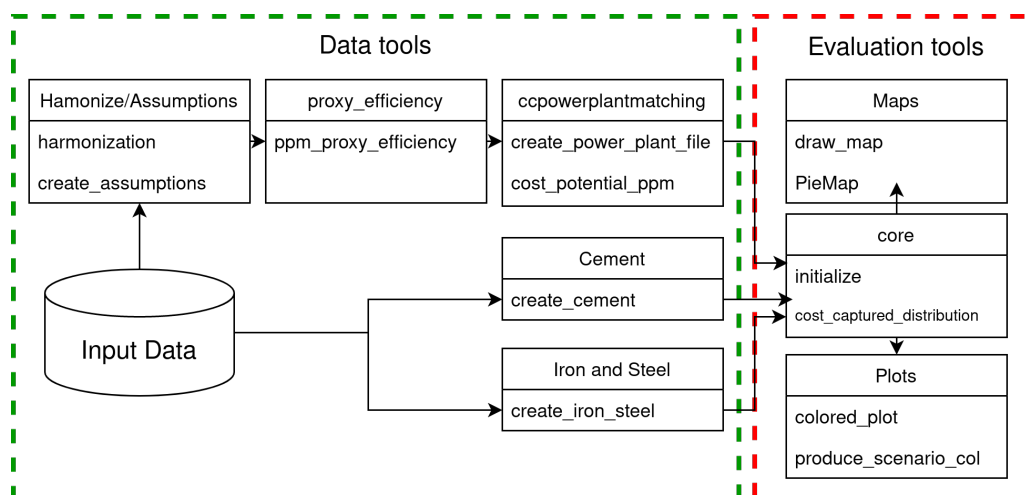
Data tools

Evaluation tools

Hamonize/Assumptions
harmonization
create_assumptions

proxy_efficiency
ppm_proxy_efficiency

ccpowerplantmatching
create_power_plant_file
cost_potential_ppm

Maps
draw_map
PieMap

Input Data

Cement
create_cement

Iron and Steel
create_iron_steel

core
initialize
cost_captured_distribution

Plots
colored_plot
produce_scenario_col